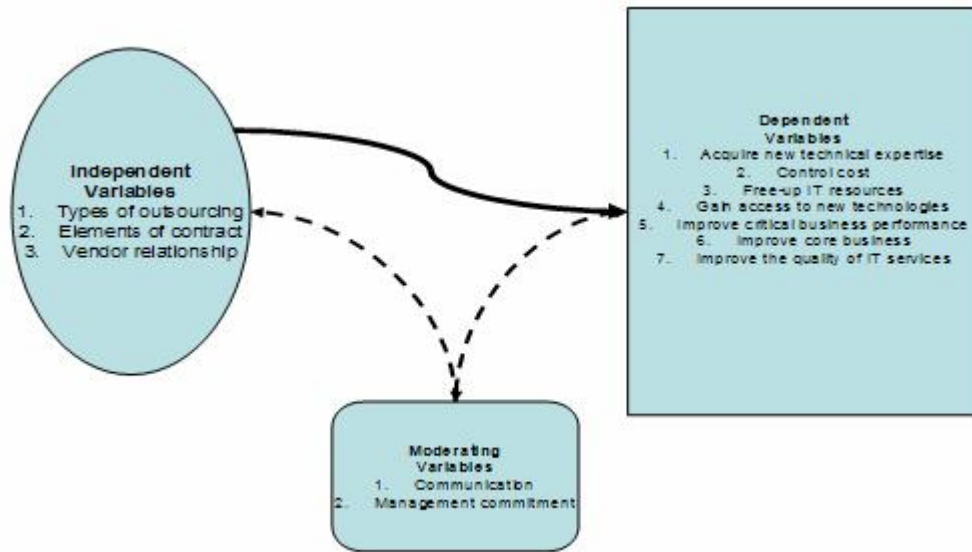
Independent Variables
1. Types of outsourcing
2. Elements of contract
3. Vendor relationship

Dependent Variables
1. Acquire new technical expertise
2. Control cost
3. Free-up IT resources
4. Gain access to new technologies
5. Improve critical business performance
6. Improve core business
7. Improve the quality of IT services

Moderating Variables
1. Communication
2. Management commitment